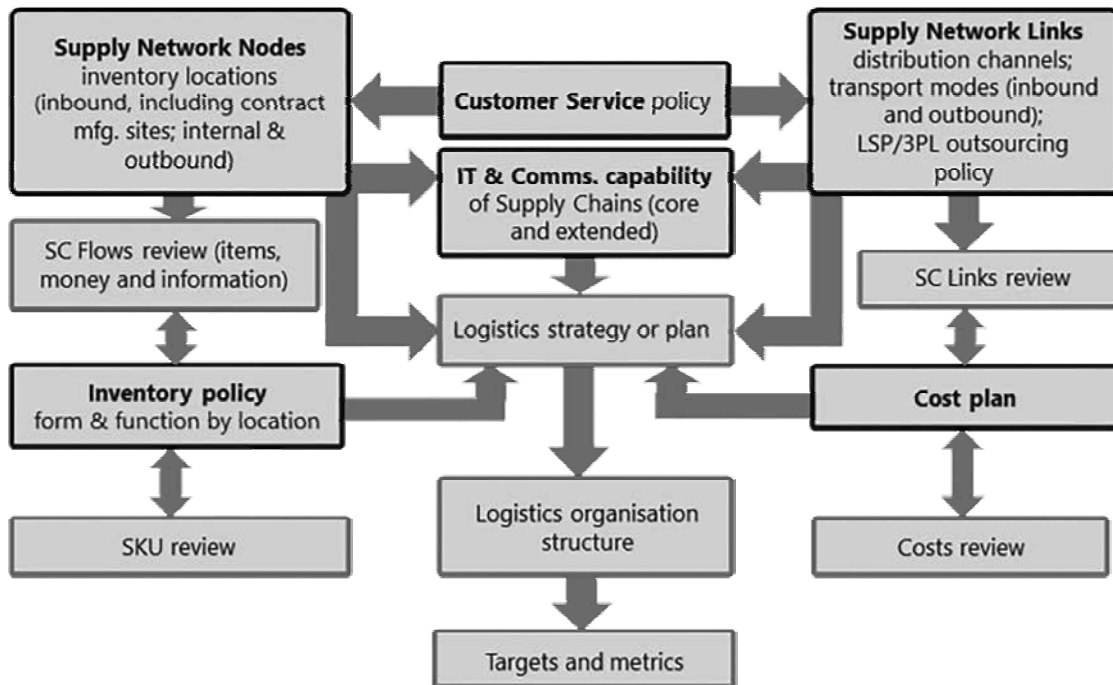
Supply Network Nodes inventory locations (inbound, including contract mfg. sites; internal & outbound)

Customer Service policy

Supply Network Links distribution channels; transport modes (inbound and outbound); LSP/3PL outsourcing policy

IT & Comms. capability of Supply Chains (core and extended)

SC Flows review (items, money and information)

SC Links review

Logistics strategy or plan

Inventory policy form & function by location

Cost plan

Logistics organisation structure

SKU review

Costs review

Targets and metrics